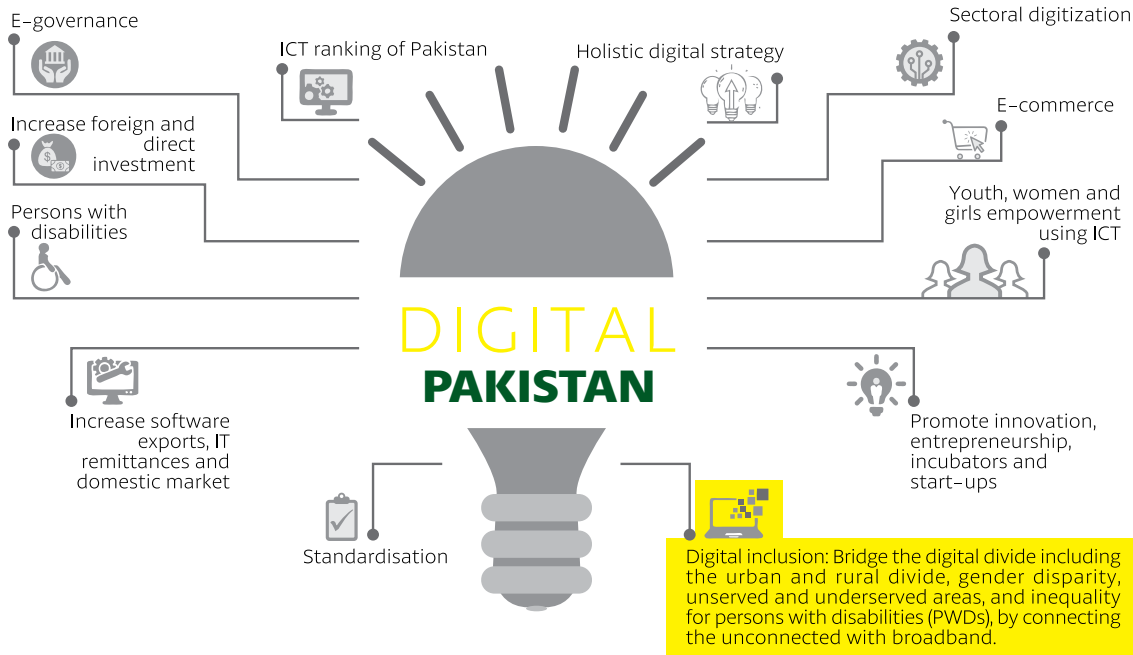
E-governance

ICT ranking of Pakistan

Holistic digital strategy

Sectoral digitization

E-commerce

Increase foreign and direct investment

Youth, women and girls empowerment using ICT

Persons with disabilities

DIGITAL
PAKISTAN

Increase software exports, IT remittances and domestic market

Promote innovation, entrepreneurship, incubators and start-ups

Standardisation

Digital inclusion: Bridge the digital divide including the urban and rural divide, gender disparity, unserved and underserved areas, and inequality for persons with disabilities (PWDs), by connecting the unconnected with broadband.